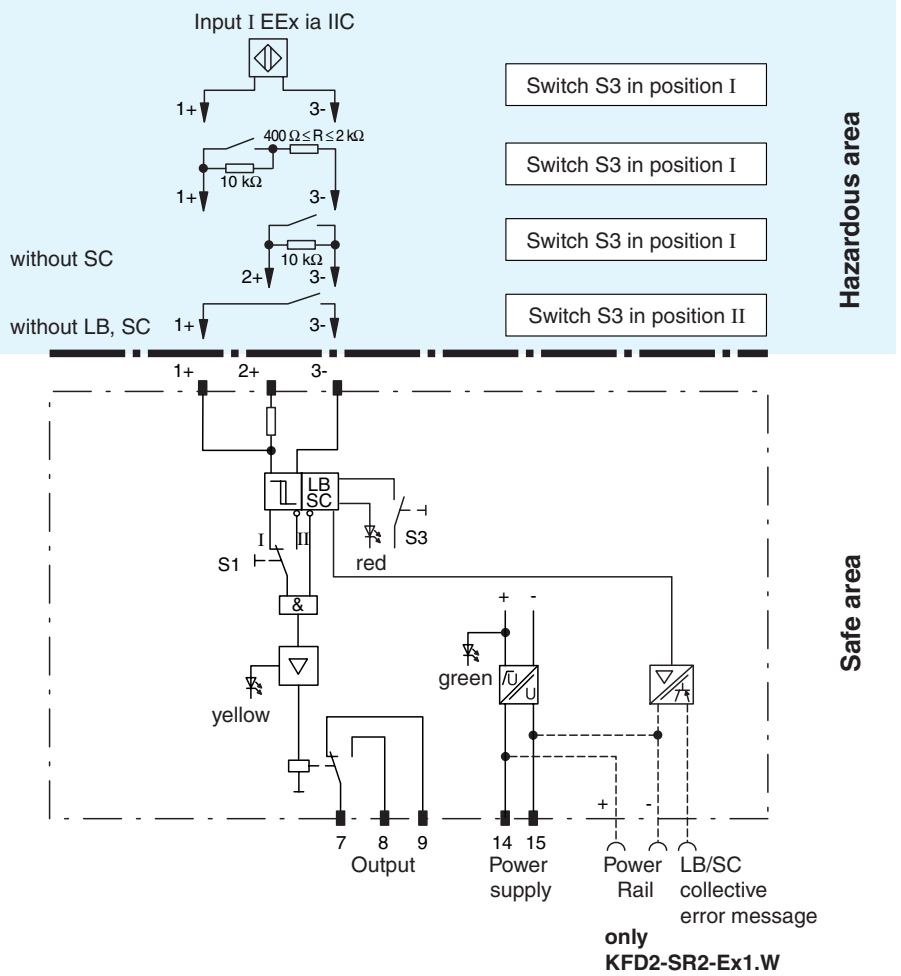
Input I EEx ia IIC

1+ 3-

$400\,\Omega \leq R \leq 2\,k\Omega$

10 kΩ

1+ 3-

10 kΩ

without SC 2+ 3-

without LB, SC 1+ 3-

Switch S3 in position I

Switch S3 in position I

Switch S3 in position I

Switch S3 in position II

Hazardous area

1+ 2+ 3-

LB SC

I II

S1

S3

red

&

+ -

green

U

yellow

+ -

7 8 9 Output

14 15 Power supply

Power Rail

LB/SC collective error message

only KFD2-SR2-Ex1.W

Safe area